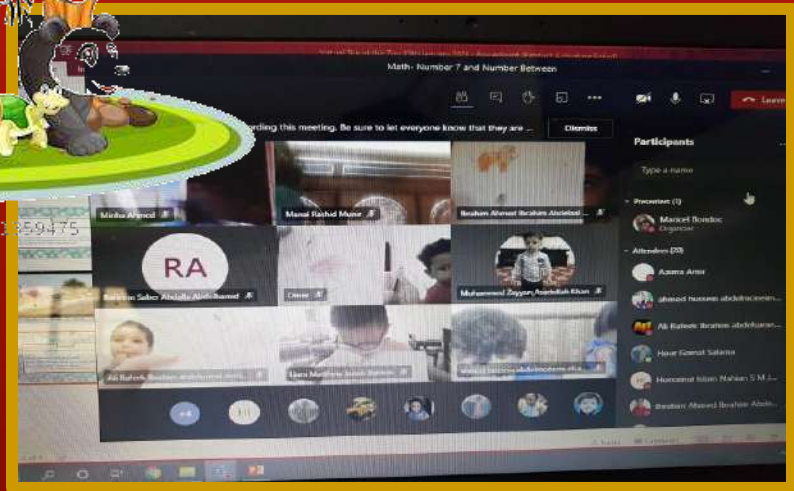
Math- Number 7 and Number Between

Leave

...rding this meeting. Be sure to let everyone know that they are ...

Dismiss

Participants

Type a name

Presenters (1)

Maricel Bondoc
Organizer

Attendees (20)

Azeera Amir

ahmed hussein abdelrazeen...

Ali Raheek Ibrahim abdelkaran...

Hour Gamal Salama

Homaimat Islam Nahian S M J...

Ibrahim Ahmed Ibrahim Abde...

Minha Ahmed

Manal Rashid Munir

Ibrahim Ahmed Ibrahim Abdelaal...

RA

Ramzan Saber Abdalla Abdelhamid

Omar

Mohammed Zayyan Asadullah Khan

Ali Raheek Ibrahim abdelkaran...

Liam Matthew Jacob Benson

+4

1359475